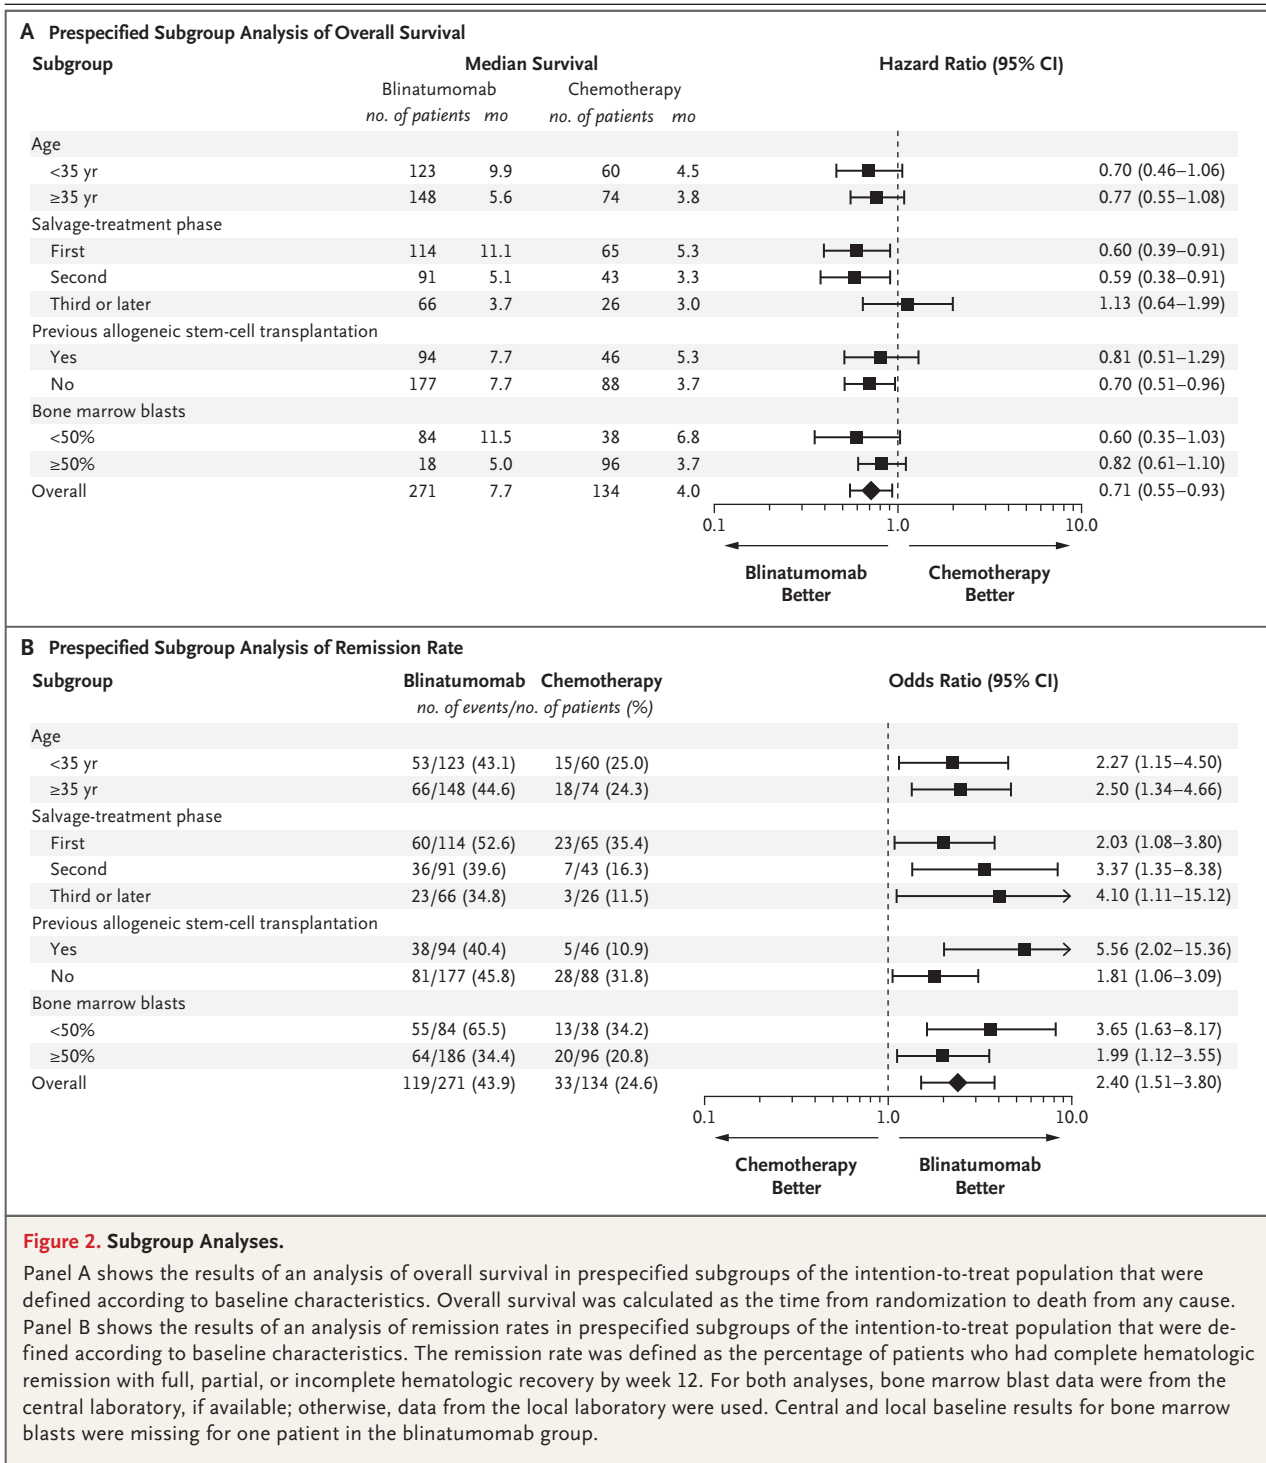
A Prespecified Subgroup Analysis of Overall Survival

| Subgroup | Blinatumomab no. of patients | Blinatumomab mo | Chemotherapy no. of patients | Chemotherapy mo | Hazard Ratio (95% CI) |
|---|---|---|---|---|---|
| Age | | | | | |
| <35 yr | 123 | 9.9 | 60 | 4.5 | 0.70 (0.46–1.06) |
| ≥35 yr | 148 | 5.6 | 74 | 3.8 | 0.77 (0.55–1.08) |
| Salvage-treatment phase | | | | | |
| First | 114 | 11.1 | 65 | 5.3 | 0.60 (0.39–0.91) |
| Second | 91 | 5.1 | 43 | 3.3 | 0.59 (0.38–0.91) |
| Third or later | 66 | 3.7 | 26 | 3.0 | 1.13 (0.64–1.99) |
| Previous allogeneic stem-cell transplantation | | | | | |
| Yes | 94 | 7.7 | 46 | 5.3 | 0.81 (0.51–1.29) |
| No | 177 | 7.7 | 88 | 3.7 | 0.70 (0.51–0.96) |
| Bone marrow blasts | | | | | |
| <50% | 84 | 11.5 | 38 | 6.8 | 0.60 (0.35–1.03) |
| ≥50% | 18 | 5.0 | 96 | 3.7 | 0.82 (0.61–1.10) |
| Overall | 271 | 7.7 | 134 | 4.0 | 0.71 (0.55–0.93) |

Median Survival

0.1 1.0 10.0

Blinatumomab Better Chemotherapy Better

B Prespecified Subgroup Analysis of Remission Rate

| Subgroup | Blinatumomab | Chemotherapy | Odds Ratio (95% CI) |
|---|---|---|---|
| | no. of events/no. of patients (%) | | |
| Age | | | |
| <35 yr | 53/123 (43.1) | 15/60 (25.0) | 2.27 (1.15–4.50) |
| ≥35 yr | 66/148 (44.6) | 18/74 (24.3) | 2.50 (1.34–4.66) |
| Salvage-treatment phase | | | |
| First | 60/114 (52.6) | 23/65 (35.4) | 2.03 (1.08–3.80) |
| Second | 36/91 (39.6) | 7/43 (16.3) | 3.37 (1.35–8.38) |
| Third or later | 23/66 (34.8) | 3/26 (11.5) | 4.10 (1.11–15.12) |
| Previous allogeneic stem-cell transplantation | | | |
| Yes | 38/94 (40.4) | 5/46 (10.9) | 5.56 (2.02–15.36) |
| No | 81/177 (45.8) | 28/88 (31.8) | 1.81 (1.06–3.09) |
| Bone marrow blasts | | | |
| <50% | 55/84 (65.5) | 13/38 (34.2) | 3.65 (1.63–8.17) |
| ≥50% | 64/186 (34.4) | 20/96 (20.8) | 1.99 (1.12–3.55) |
| Overall | 119/271 (43.9) | 33/134 (24.6) | 2.40 (1.51–3.80) |

0.1 1.0 10.0

Chemotherapy Better Blinatumomab Better

Figure 2. Subgroup Analyses.

Panel A shows the results of an analysis of overall survival in prespecified subgroups of the intention-to-treat population that were defined according to baseline characteristics. Overall survival was calculated as the time from randomization to death from any cause. Panel B shows the results of an analysis of remission rates in prespecified subgroups of the intention-to-treat population that were defined according to baseline characteristics. The remission rate was defined as the percentage of patients who had complete hematologic remission with full, partial, or incomplete hematologic recovery by week 12. For both analyses, bone marrow blast data were from the central laboratory, if available; otherwise, data from the local laboratory were used. Central and local baseline results for bone marrow blasts were missing for one patient in the blinatumomab group.